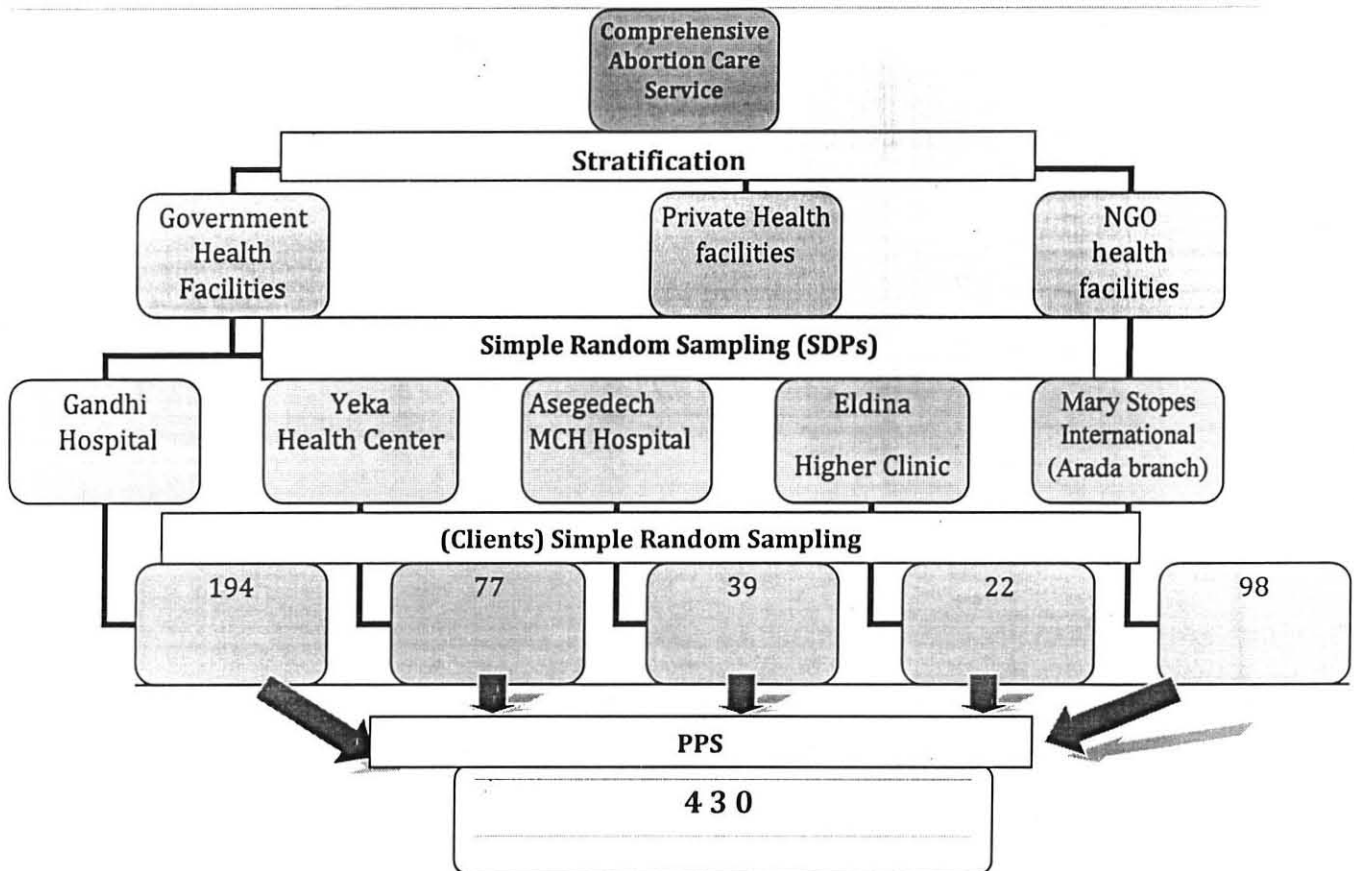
Comprehensive Abortion Care Service

Stratification

Government Health Facilities

Private Health facilities

NGO health facilities

Simple Random Sampling (SDPs)

Gandhi Hospital

Yeka Health Center

Asegedech MCH Hospital

Eldina Higher Clinic

Mary Stopes International (Arada branch)

(Clients) Simple Random Sampling

194

77

39

22

98

PPS

4 3 0